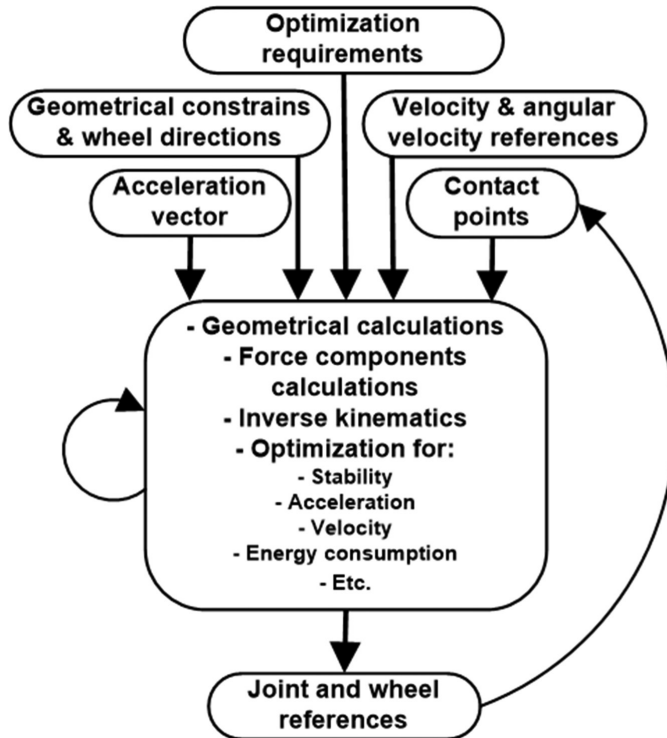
Optimization requirements

Geometrical constrains & wheel directions

Velocity & angular velocity references

Acceleration vector

Contact points

- Geometrical calculations
- Force components calculations
- Inverse kinematics
- Optimization for:
- Stability
- Acceleration
- Velocity
- Energy consumption
- Etc.

Joint and wheel references